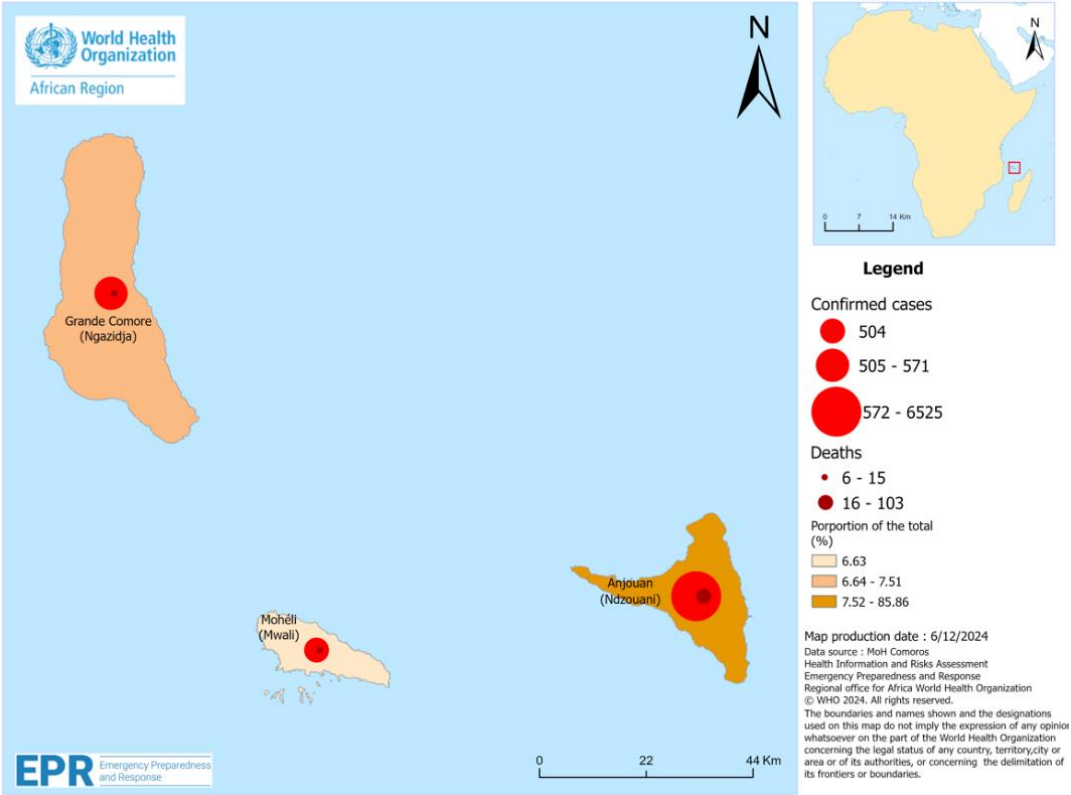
World Health Organization
African Region

N

N

0 7 14 Km

Legend

Confirmed cases
504
505 - 571
572 - 6525

Deaths
6 - 15
16 - 103

Porportion of the total (%)
6.63
6.64 - 7.51
7.52 - 85.86

Grande Comore (Ngazidja)

Anjouan (Ndzouani)

Mohéli (Mwali)

Map production date : 6/12/2024
Data source : MoH Comoros
Health Information and Risks Assessment
Emergency Preparedness and Response
Regional office for Africa World Health Organization
© WHO 2024. All rights reserved.
The boundaries and names shown and the designations used on this map do not imply the expression of any opinion whatsoever on the part of the World Health Organization concerning the legal status of any country, territory,city or area or of its authorities, or concerning the delimitation of its frontiers or boundaries.

EPR Emergency Preparedness and Response

0 22 44 Km